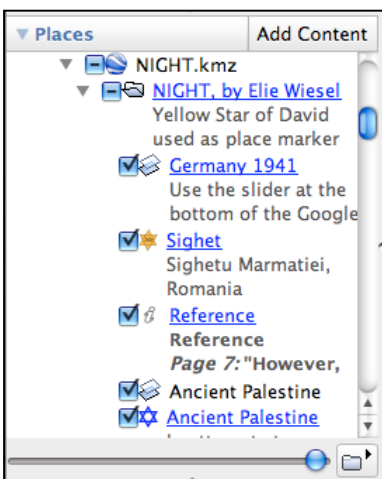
▼ Places

Add Content

NIGHT.kmz

NIGHT, by Elie Wiesel

Yellow Star of David used as place marker

Germany 1941

Use the slider at the bottom of the Google

Sighet

Sighetu Marmatiei, Romania

Reference

Reference

*Page 7:* "However,

Ancient Palestine

Ancient Palestine

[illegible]